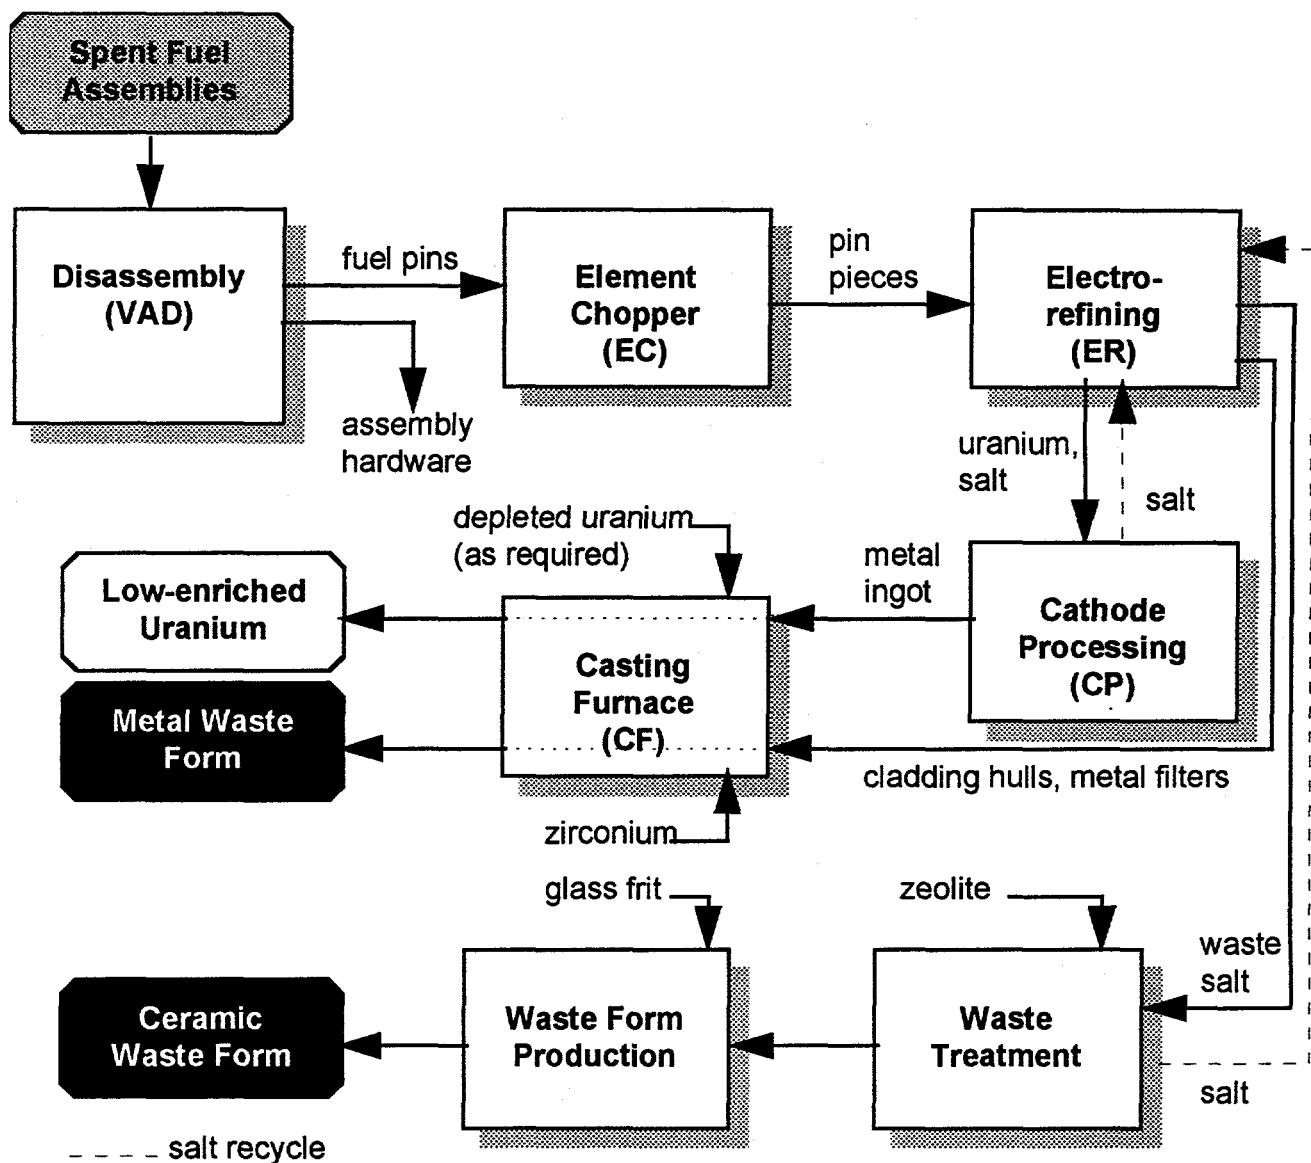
Spent Fuel Assemblies

Disassembly (VAD)

fuel pins

assembly hardware

Element Chopper (EC)

pin pieces

Electrorefining (ER)

uranium, salt

salt

Cathode Processing (CP)

metal ingot

depleted uranium (as required)

Casting Furnace (CF)

Low-enriched Uranium

Metal Waste Form

cladding hulls, metal filters

zirconium

glass frit

zeolite

waste salt

Waste Form Production

Waste Treatment

salt

Ceramic Waste Form

salt recycle